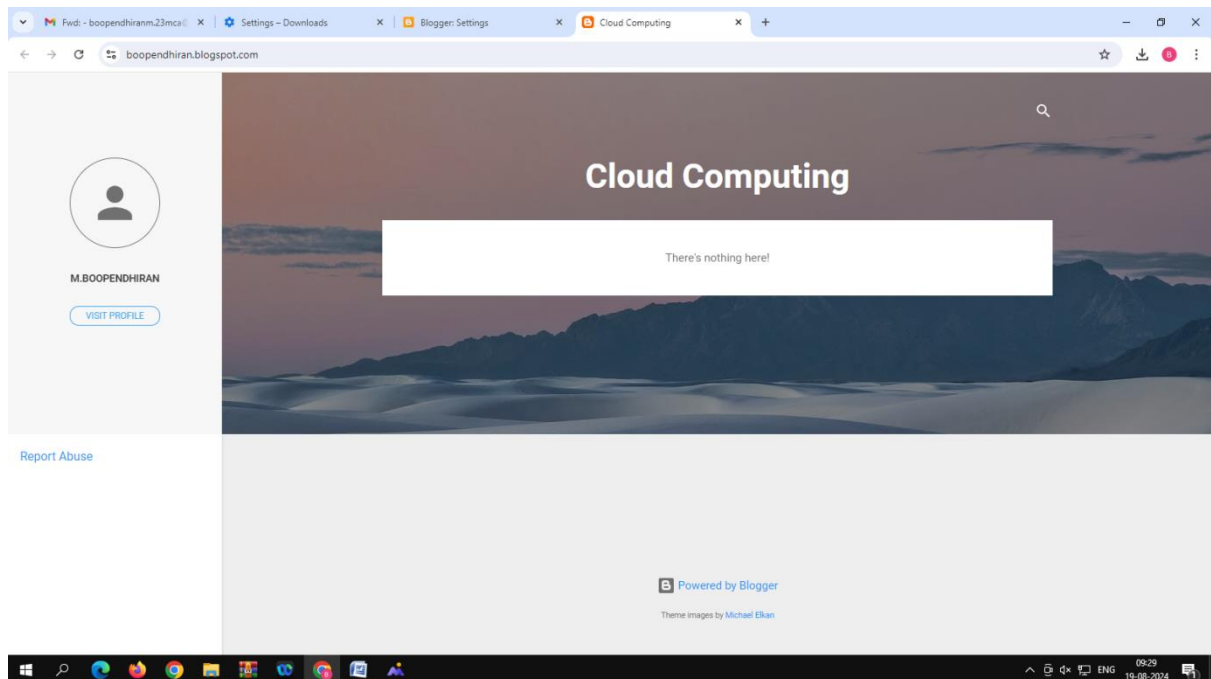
Fwd: - boopendhiranm.23mca
Settings – Downloads
Blogger: Settings
Cloud Computing

boopendhiran.blogspot.com

Cloud Computing

There's nothing here!

M.BOOPENDHIRAN

VISIT PROFILE

Report Abuse

Powered by Blogger

Theme images by Michael Elkan

ENG 09:29 19-08-2024